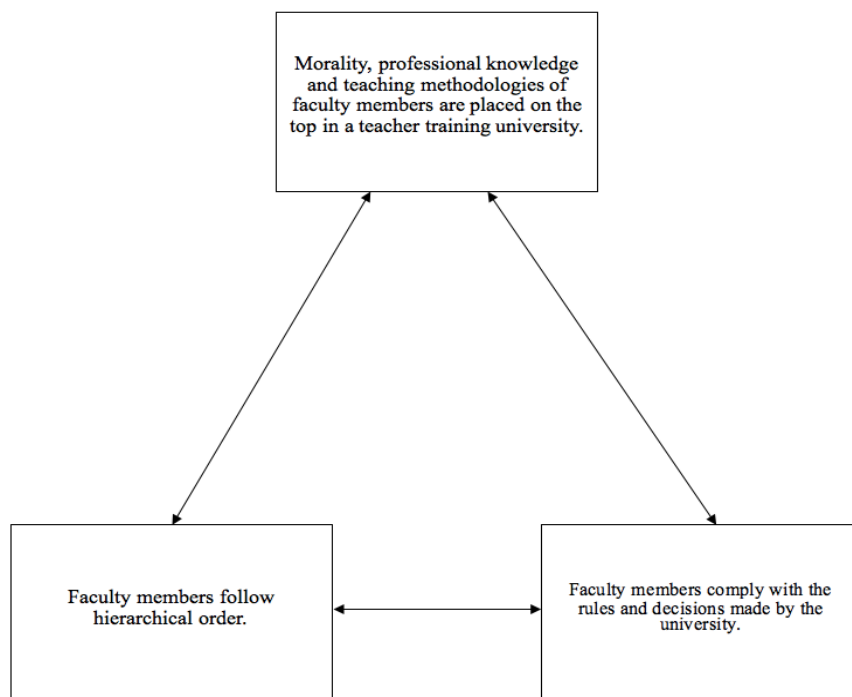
Morality, professional knowledge and teaching methodologies of faculty members are placed on the top in a teacher training university.

Faculty members follow hierarchical order.

Faculty members comply with the rules and decisions made by the university.